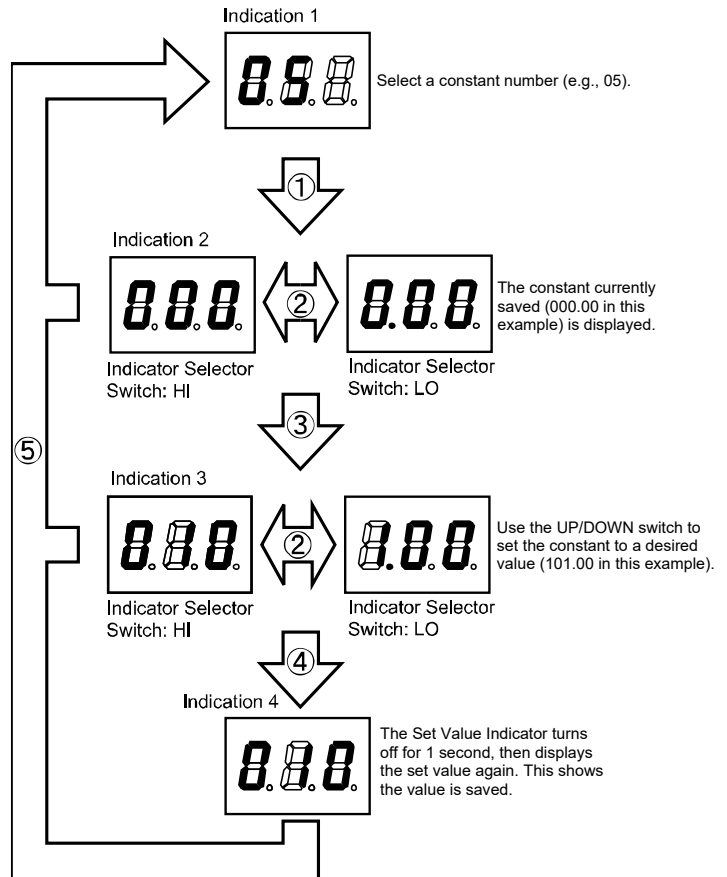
Indication 1

0.5.

Select a constant number (e.g., 05).

①

Indication 2

0.0.0.

②

0.0.0

The constant currently saved (000.00 in this example) is displayed.

Indicator Selector Switch: HI

Indicator Selector Switch: LO

③

⑤

Indication 3

0.1.0.

②

1.0.0

Use the UP/DOWN switch to set the constant to a desired value (101.00 in this example).

Indicator Selector Switch: HI

Indicator Selector Switch: LO

④

Indication 4

010

The Set Value Indicator turns off for 1 second, then displays the set value again. This shows the value is saved.